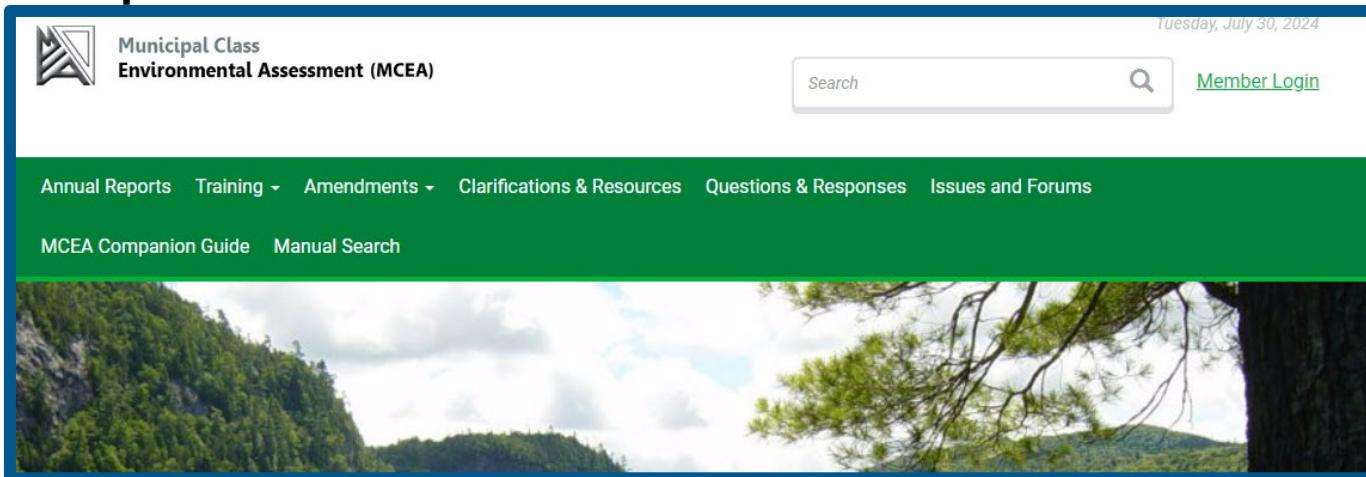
Municipal Class
Environmental Assessment (MCEA)

Tuesday, July 30, 2024

Search

Member Login

Annual Reports Training Amendments Clarifications & Resources Questions & Responses Issues and Forums

MCEA Companion Guide Manual Search